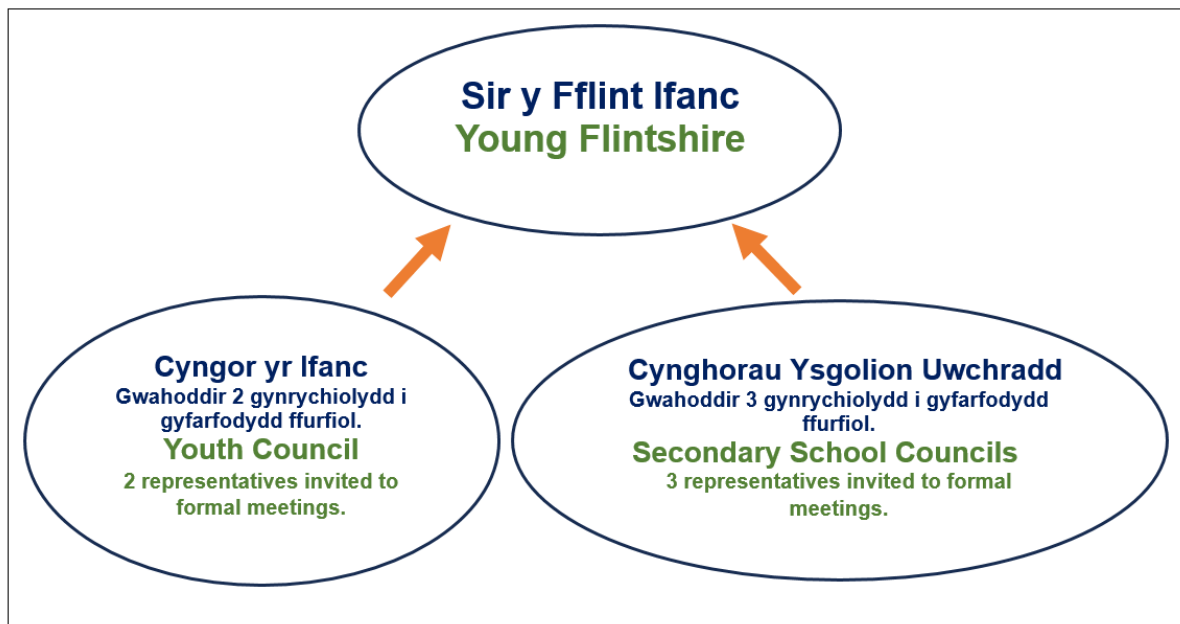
Sir y Fflint Ifanc
Young Flintshire

Cyngor yr Ifanc
Gwahoddir 2 gynrychiolydd i gyfarfodydd ffurfiol.
Youth Council
2 representatives invited to formal meetings.

Cynghorau Ysgolion Uwchradd
Gwahoddir 3 gynrychiolydd i gyfarfodydd ffurfiol.
Secondary School Councils
3 representatives invited to formal meetings.